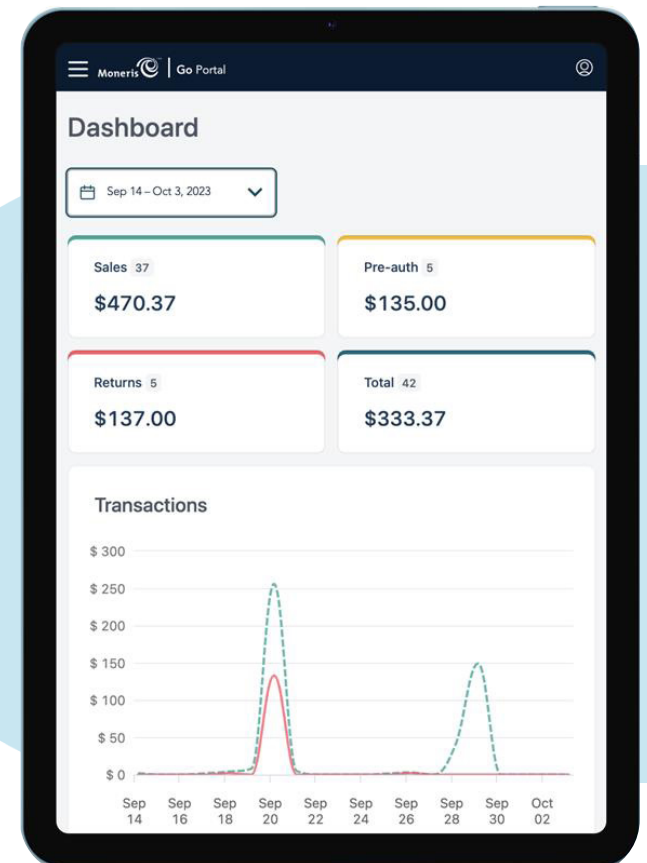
Moneris | Go Portal

Dashboard

Sep 14 – Oct 3, 2023

Sales 37
$470.37

Pre-auth 5
$135.00

Returns 5
$137.00

Total 42
$333.37

Transactions

$ 300
$ 250
$ 200
$ 150
$ 100
$ 50
$ 0

Sep 14
Sep 16
Sep 18
Sep 20
Sep 22
Sep 24
Sep 26
Sep 28
Sep 30
Oct 02